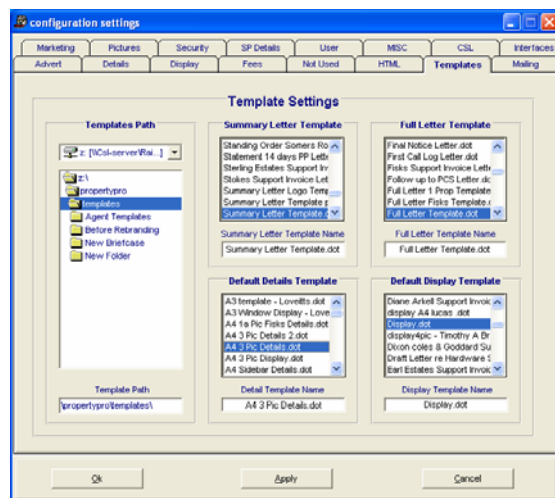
configuration settings

Marketing | Pictures | Security | SP Details | User | MISC | CSL | Interfaces
Advert | Details | Display | Fees | Not Used | HTML | Templates | Mailing

Template Settings

Templates Path

z: [\\Csl-server\Rai...]

z:\
propertypro
templates
Agent Templates
Before Rebranding
New Briefcase
New Folder

Template Path
\propertypro\templates\

Summary Letter Template

Standing Order Somers Ro
Statement 14 days PP Lett
Sterling Estates Support In
Stokes Support Invoice Let
Summary Letter Logo Temp
Summary Letter Template
Summary Letter Template.

Summary Letter Template Name
Summary Letter Template.dot

Full Letter Template

Final Notice Letter.dot
First Call Log Letter.dot
Fisks Support Invoice Lett
Follow up to PCS Letter.d
Full Letter 1 Prop Template
Full Letter Fisks Template.
Full Letter Template.dot

Full Letter Template Name
Full Letter Template.dot

Default Details Template

A3 template - Loveitts.dot
A3 Window Display - Love
A4 1a Pic Fisks Details.dot
A4 3 Pic Details 2.dot
A4 3 Pic Details.dot
A4 3 Pic Display.dot
A4 Sidebar Details.dot

Detail Template Name
A4 3 Pic Details.dot

Default Display Template

Diane Arkell Support Invoic
display A4 lucas .dot
Display.dot
display4pic - Timothy A Br
Dixon coles & Goddard Su
Draft Letter re Hardware S
Earl Estates Support Invoic

Display Template Name
Display.dot

Ok
Apply
Cancel